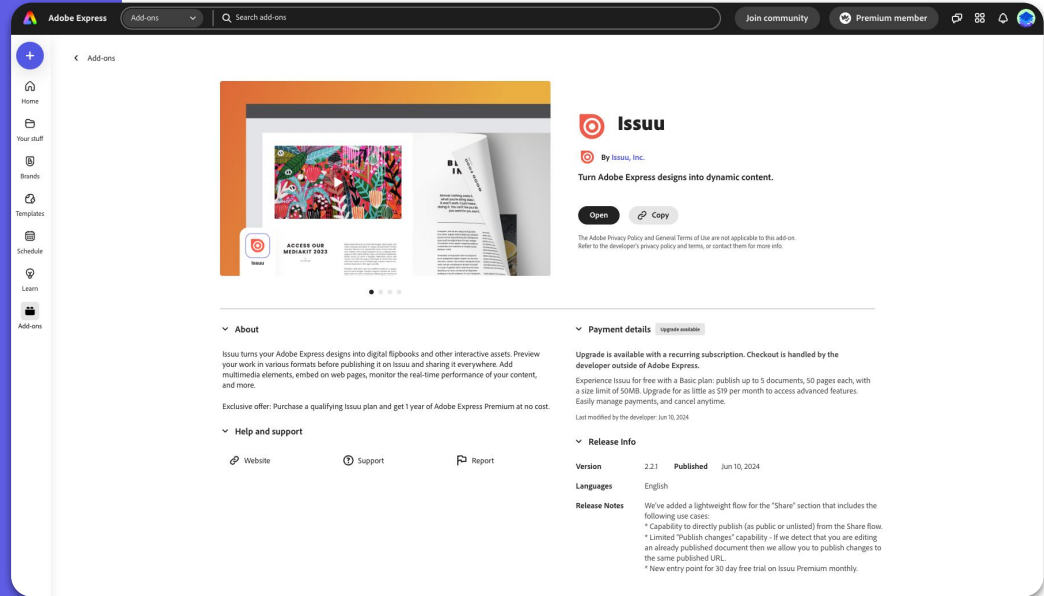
Adobe Express Add-ons Search add-ons Join community Premium member

Home
Your stuff
Brands
Templates
Schedule
Learn
Add-ons

Add-ons

ACCESS OUR MEDIAKIT 2023

Issuu

Issuu

By Issuu, Inc.

Turn Adobe Express designs into dynamic content.

Open Copy

The Adobe Privacy Policy and General Terms of Use are not applicable to this add-on. Refer to the developer's privacy policy and terms, or contact them for more info.

About

Issuu turns your Adobe Express designs into digital flipbooks and other interactive assets. Preview your work in various formats before publishing it on Issuu and sharing it everywhere. Add multimedia elements, embed on web pages, monitor the real-time performance of your content, and more.

Exclusive offer: Purchase a qualifying Issuu plan and get 1 year of Adobe Express Premium at no cost.

Help and support

Website Support Report

Payment details Upgrade available

Upgrade is available with a recurring subscription. Checkout is handled by the developer outside of Adobe Express.

Experience Issuu for free with a Basic plan: publish up to 5 documents, 50 pages each, with a size limit of 50MB. Upgrade for as little as $19 per month to access advanced features. Easily manage payments, and cancel anytime.

Last modified by the developer: Jun 10, 2024

Release Info

| Version | 2.2.1 Published Jun 10, 2024 |
|---|---|
| Languages | English |
| Release Notes | We've added a lightweight flow for the "Share" section that includes the following use cases: * Capability to directly publish (as public or unlisted) from the Share flow. * Limited "Publish changes" capability - If we detect that you are editing an already published document then we allow you to publish changes to the same published URL. * New entry point for 30 day free trial on Issuu Premium monthly. |